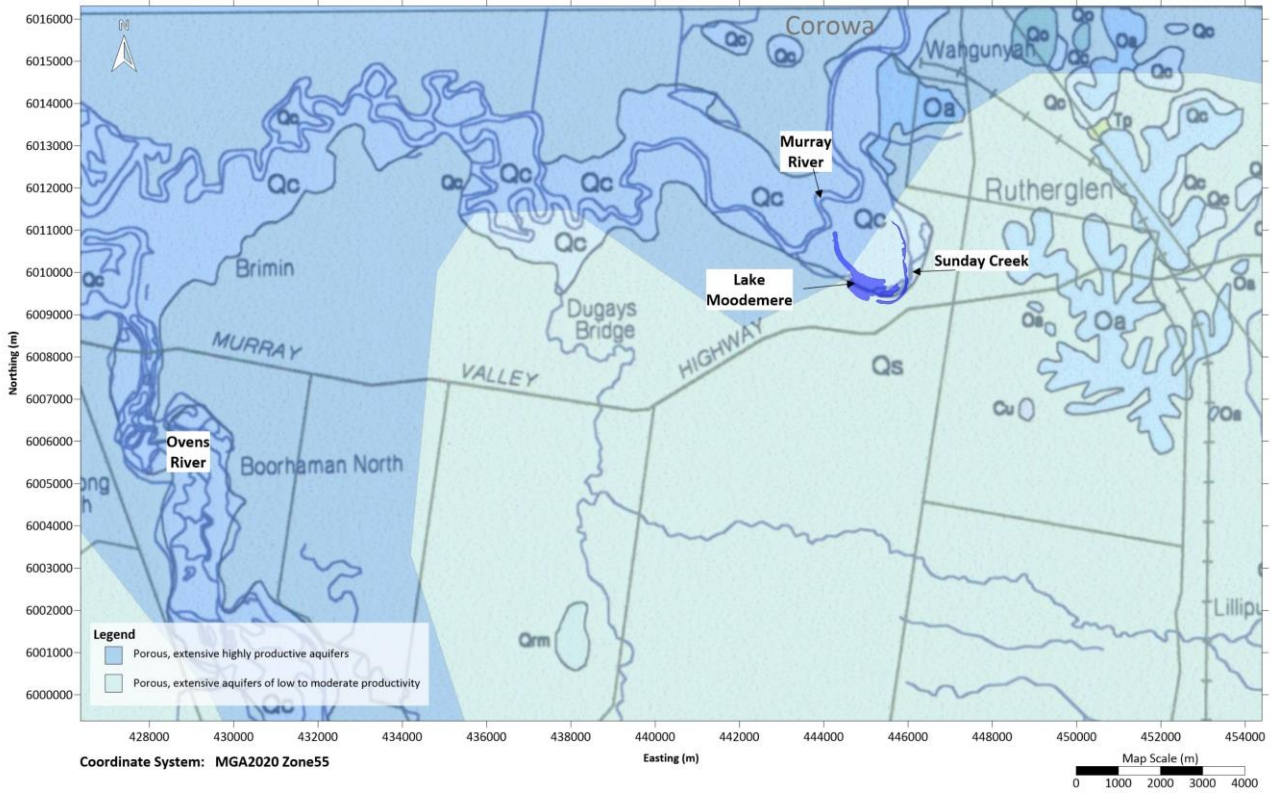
N

Corowa
Wangunyah
Qc
Qa
Oa
Tp
Murray River
Rutherglen
Qc
Qc
Qc
Qc
Qc
Qc
Qc
Brimin
Lake Moodemere
Sunday Creek
Dugays Bridge
MURRAY
VALLEY
HIGHWAY
Qs
Oa
Oa
Cu
Oa
Ovens River
Boorhaman North
Qrm
Lillipu
Qc

6016000
6015000
6014000
6013000
6012000
6011000
6010000
6009000
6008000
6007000
6006000
6005000
6004000
6003000
6002000
6001000
6000000
Northing (m)

428000 430000 432000 434000 436000 438000 440000 442000 444000 446000 448000 450000 452000 454000
Easting (m)

Legend
Porous, extensive highly productive aquifers
Porous, extensive aquifers of low to moderate productivity

Coordinate System: MGA2020 Zone55

Map Scale (m)
0 1000 2000 3000 4000